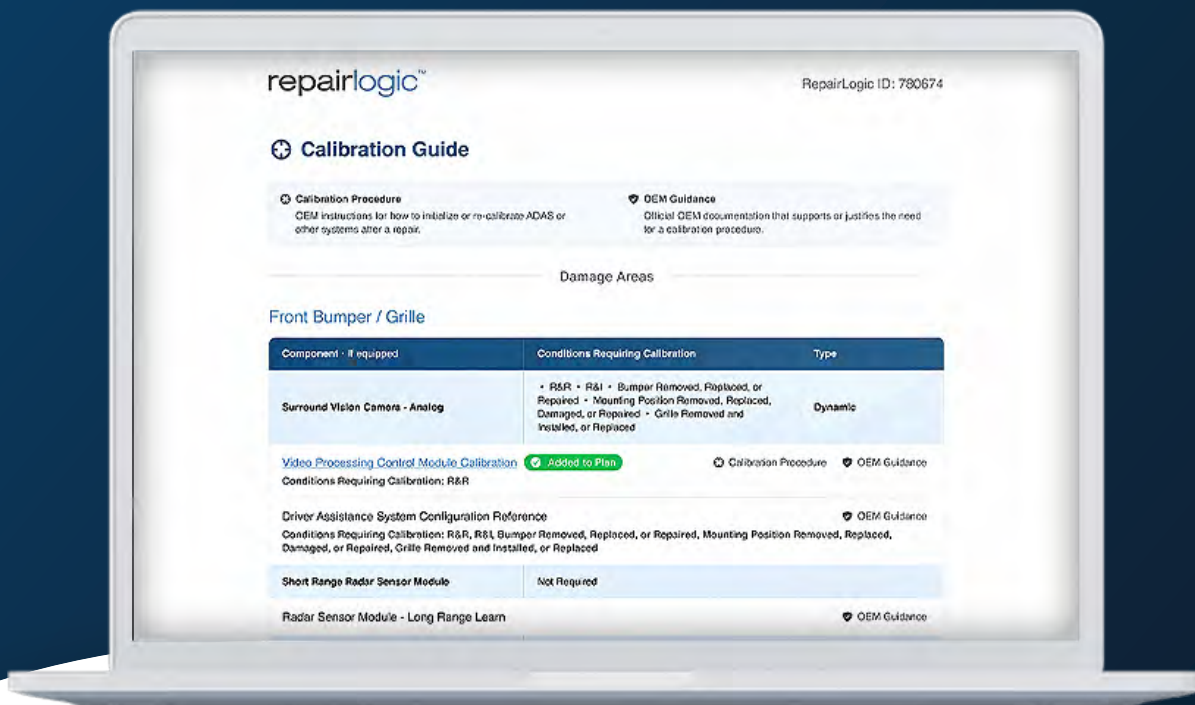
repairlogic™

RepairLogic ID: 780674

Calibration Guide

Calibration Procedure
OEM instructions for how to initialize or re-calibrate ADAS or other systems after a repair.

OEM Guidance
Official OEM documentation that supports or justifies the need for a calibration procedure.

Damage Areas

Front Bumper / Grille

| Component · If equipped | Conditions Requiring Calibration | Type |
|---|---|---|
| Surround Vision Camera - Analog | • R&R • R&I • Bumper Removed, Replaced, or Repaired • Mounting Position Removed, Replaced, Damaged, or Repaired • Grille Removed and Installed, or Replaced | Dynamic |

Video Processing Control Module Calibration  Added to Plan  Calibration Procedure  OEM Guidance
Conditions Requiring Calibration: R&R

Driver Assistance System Configuration Reference  OEM Guidance
Conditions Requiring Calibration: R&R, R&I, Bumper Removed, Replaced, or Repaired, Mounting Position Removed, Replaced, Damaged, or Repaired, Grille Removed and Installed, or Replaced

| Short Range Radar Sensor Module | Not Required | |
|---|---|---|

Radar Sensor Module - Long Range Learn  OEM Guidance